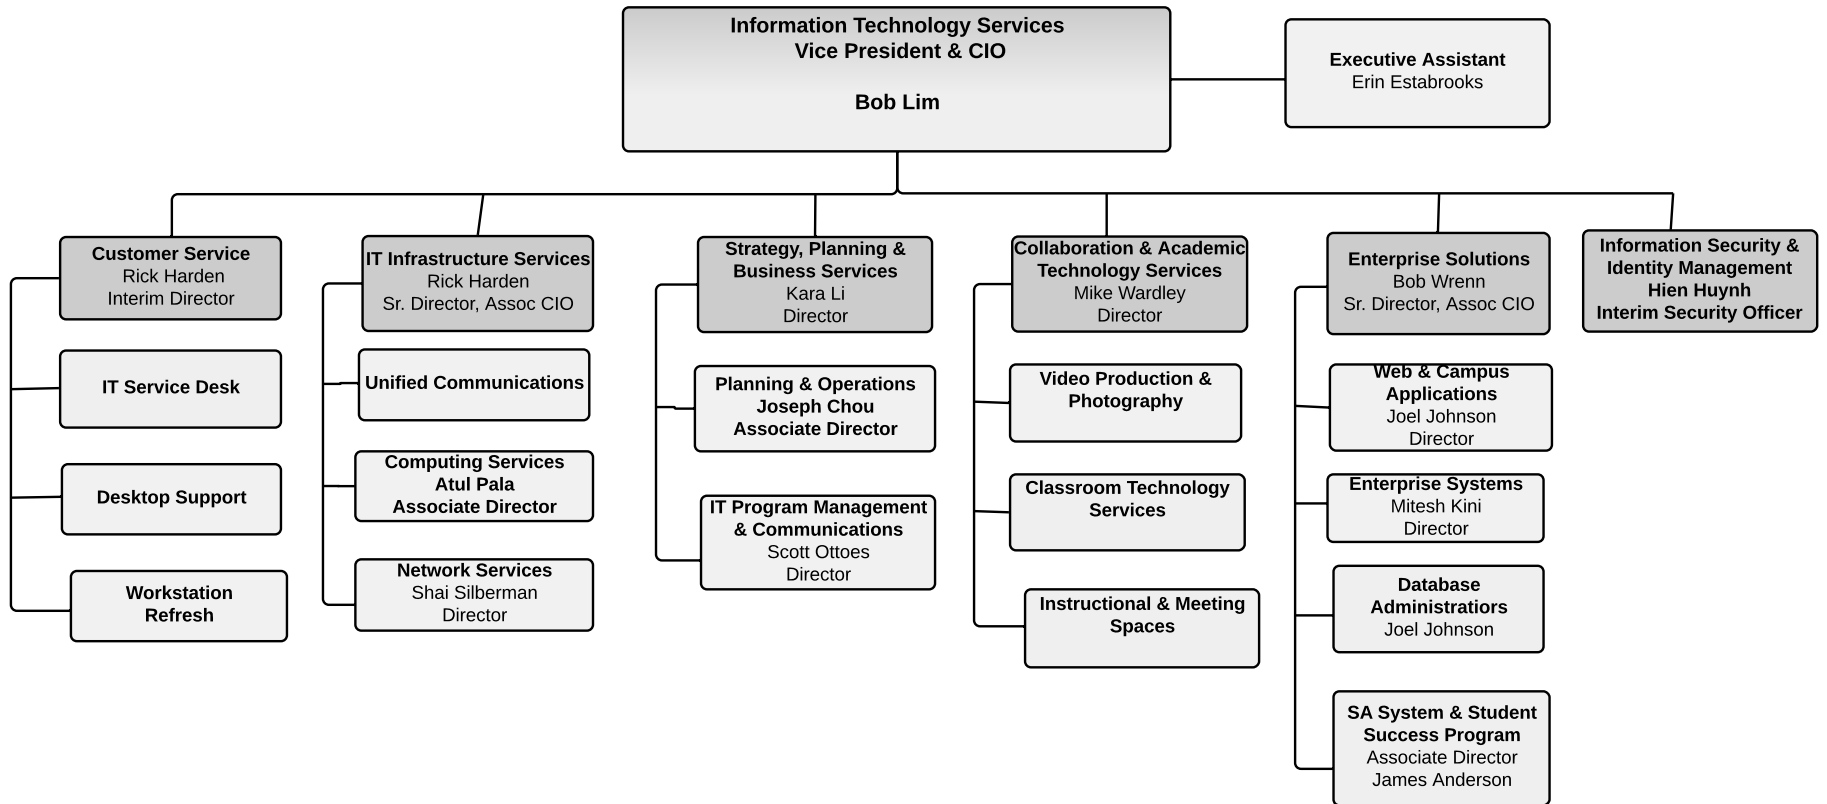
Information Technology Services
Vice President & CIO

Bob Lim

Executive Assistant
Erin Estabrooks

Customer Service
Rick Harden
Interim Director

IT Service Desk

Desktop Support

Workstation Refresh

IT Infrastructure Services
Rick Harden
Sr. Director, Assoc CIO

Unified Communications

Computing Services
Atul Pala
Associate Director

Network Services
Shai Silberman
Director

Strategy, Planning & Business Services
Kara Li
Director

Planning & Operations
Joseph Chou
Associate Director

IT Program Management & Communications
Scott Ottoes
Director

Collaboration & Academic Technology Services
Mike Wardley
Director

Video Production & Photography

Classroom Technology Services

Instructional & Meeting Spaces

Enterprise Solutions
Bob Wrenn
Sr. Director, Assoc CIO

Web & Campus Applications
Joel Johnson
Director

Enterprise Systems
Mitesh Kini
Director

Database Administrations
Joel Johnson

SA System & Student Success Program
Associate Director
James Anderson

Information Security & Identity Management
Hien Huynh
Interim Security Officer